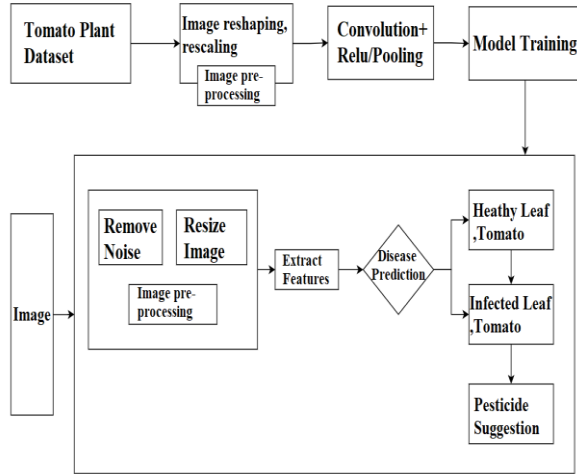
Tomato Plant Dataset

Image reshaping, rescaling

Image pre-processing

Convolution+ Relu/Pooling

Model Training

Image

Remove Noise

Resize Image

Image pre-processing

Extract Features

Disease Prediction

Heathy Leaf ,Tomato

Infected Leaf ,Tomato

Pesticide Suggestion